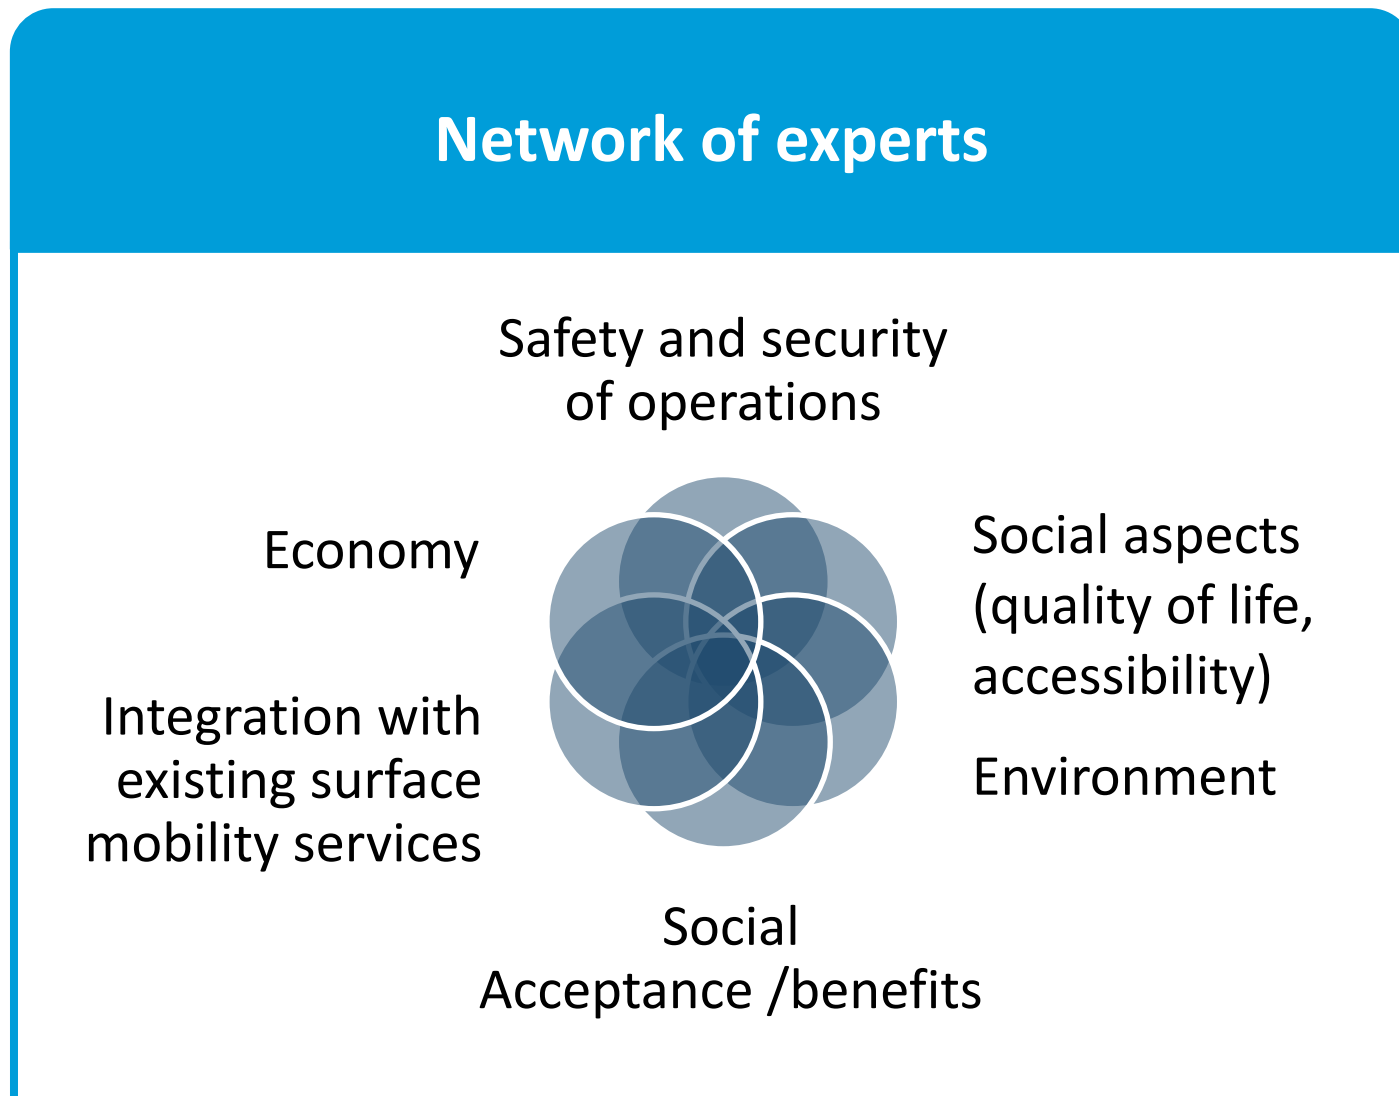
Network of experts

Safety and security of operations

Economy

Social aspects (quality of life, accessibility)

Environment

Integration with existing surface mobility services

Social Acceptance /benefits